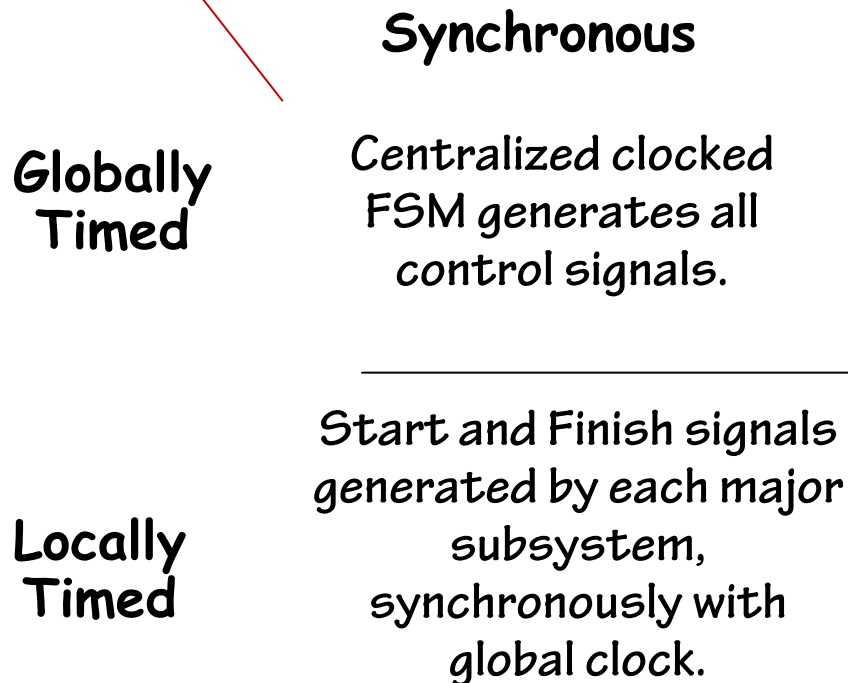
| | Synchronous |
|---|---|
| Globally Timed | Centralized clocked FSM generates all control signals. |
| Locally Timed | Start and Finish signals generated by each major subsystem, synchronously with global clock. |